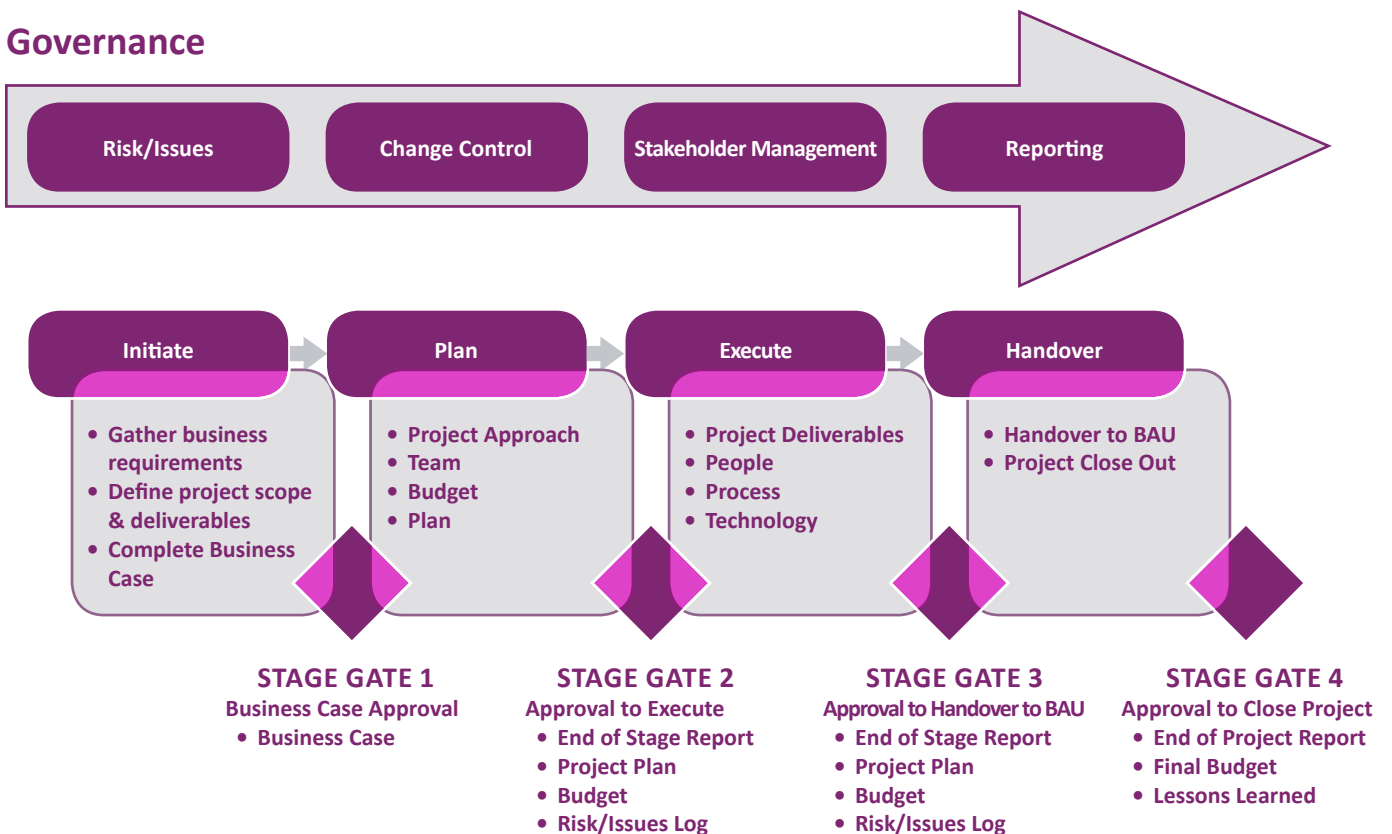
Governance

Risk/Issues

Change Control

Stakeholder Management

Reporting

Initiate

- Gather business requirements
- Define project scope & deliverables
- Complete Business Case

Plan

- Project Approach
- Team
- Budget
- Plan

Execute

- Project Deliverables
- People
- Process
- Technology

Handover

- Handover to BAU
- Project Close Out

STAGE GATE 1
Business Case Approval
- Business Case

STAGE GATE 2
Approval to Execute
- End of Stage Report
- Project Plan
- Budget
- Risk/Issues Log

STAGE GATE 3
Approval to Handover to BAU
- End of Stage Report
- Project Plan
- Budget
- Risk/Issues Log

STAGE GATE 4
Approval to Close Project
- End of Project Report
- Final Budget
- Lessons Learned